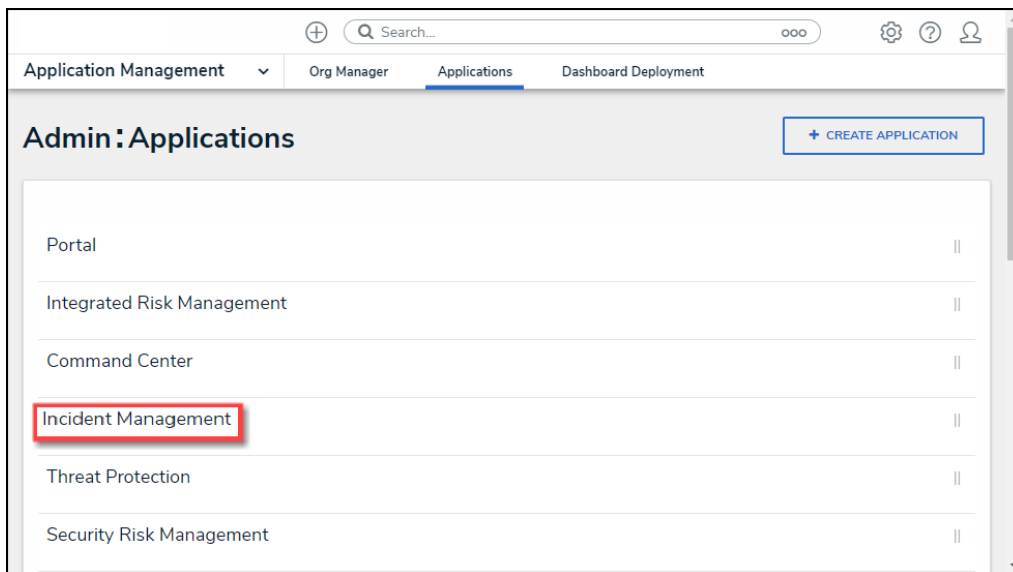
Search...

Application Management

Org Manager

Applications

Dashboard Deployment

Admin : Applications

+ CREATE APPLICATION

Portal

Integrated Risk Management

Command Center

Incident Management

Threat Protection

Security Risk Management